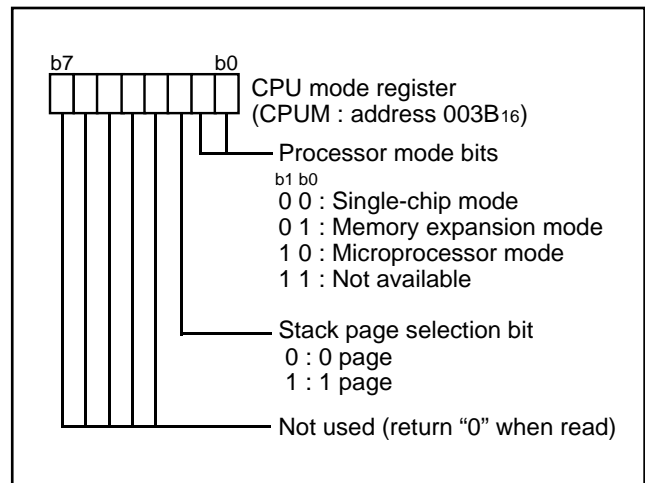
b7 b0

CPU mode register (CPUM : address 003B$_{16}$)

Processor mode bits
b1 b0
0 0 : Single-chip mode
0 1 : Memory expansion mode
1 0 : Microprocessor mode
1 1 : Not available

Stack page selection bit
0 : 0 page
1 : 1 page

Not used (return “0” when read)